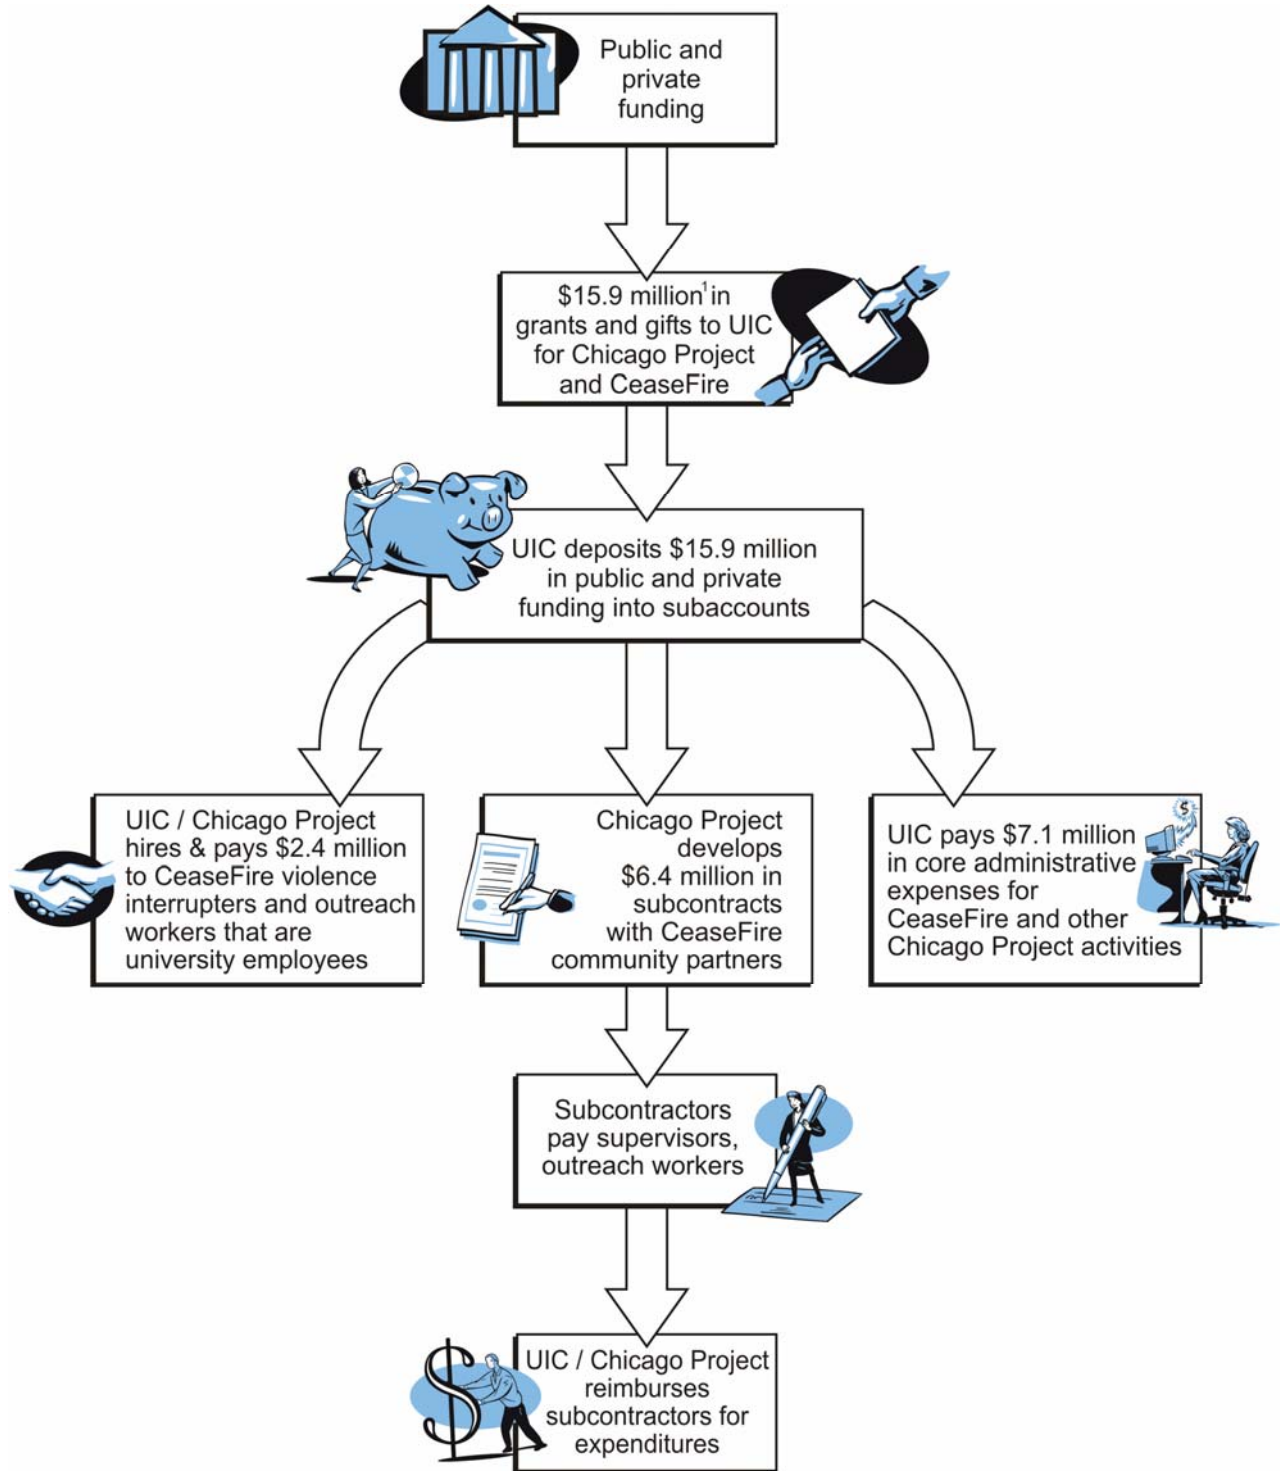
Public and private funding

$15.9 million$^1$ in grants and gifts to UIC for Chicago Project and CeaseFire

UIC deposits $15.9 million in public and private funding into subaccounts

UIC / Chicago Project hires & pays $2.4 million to CeaseFire violence interrupters and outreach workers that are university employees

Chicago Project develops $6.4 million in subcontracts with CeaseFire community partners

UIC pays $7.1 million in core administrative expenses for CeaseFire and other Chicago Project activities

Subcontractors pay supervisors, outreach workers

UIC / Chicago Project reimburses subcontractors for expenditures